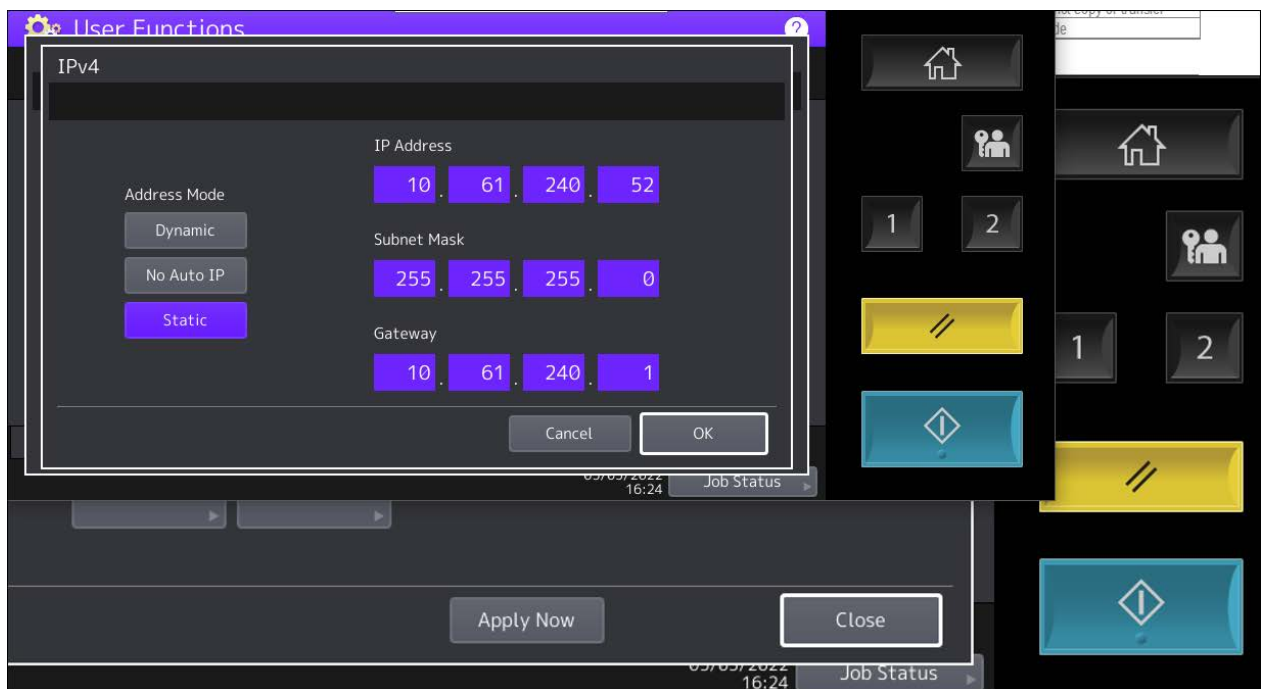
User Functions
?
IPv4

Address Mode
Dynamic
No Auto IP
Static

IP Address
10 . 61 . 240 . 52
Subnet Mask
255 . 255 . 255 . 0
Gateway
10 . 61 . 240 . 1

Cancel
OK

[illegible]
16:24
Job Status

1
2
//

Apply Now
Close
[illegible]
16:24
Job Status

1
2
//